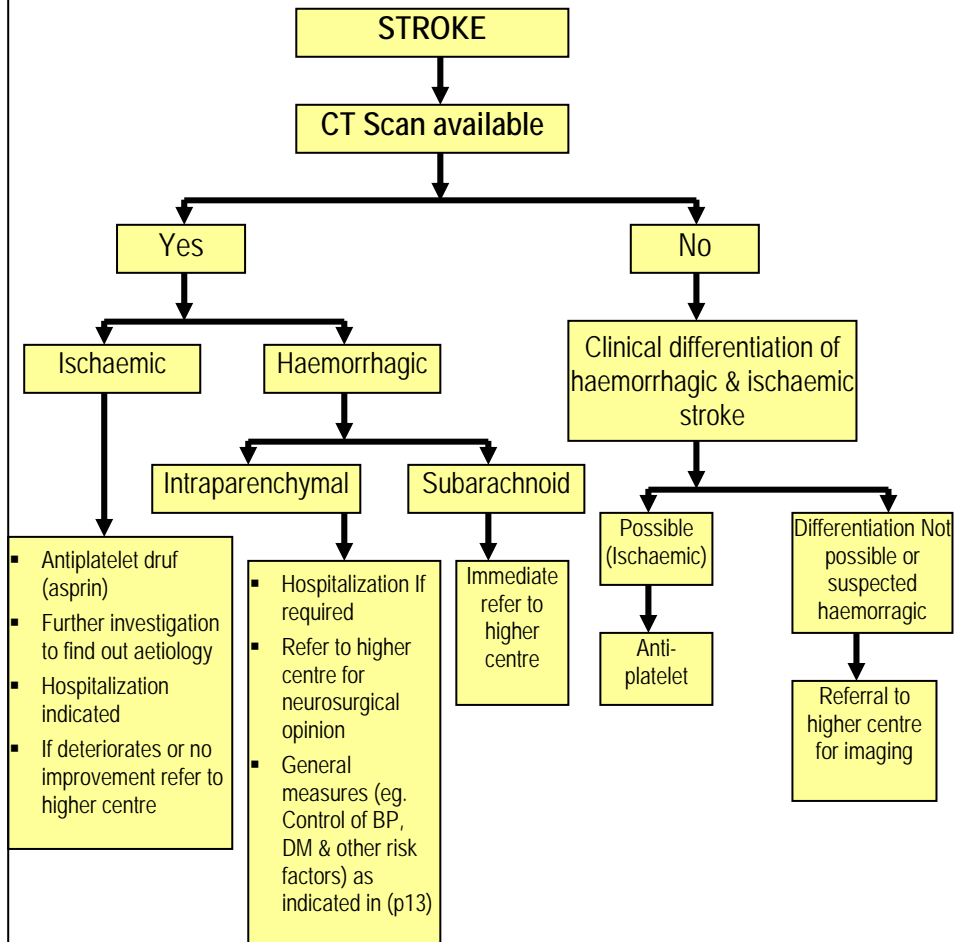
STROKE

CT Scan available

Yes

No

Ischaemic

Haemorrhagic

Clinical differentiation of haemorrhagic & ischaemic stroke

Intraparenchymal

Subarachnoid

- Antiplatelet druf (asprin)
- Further investigation to find out aetiology
- Hospitalization indicated
- If deteriorates or no improvement refer to higher centre

- Hospitalization If required
- Refer to higher centre for neurosurgical opinion
- General measures (eg. Control of BP, DM & other risk factors) as indicated in (p13)

Immediate refer to higher centre

Possible (Ischaemic)

Anti-platelet

Differentiation Not possible or suspected haemorragic

Referral to higher centre for imaging